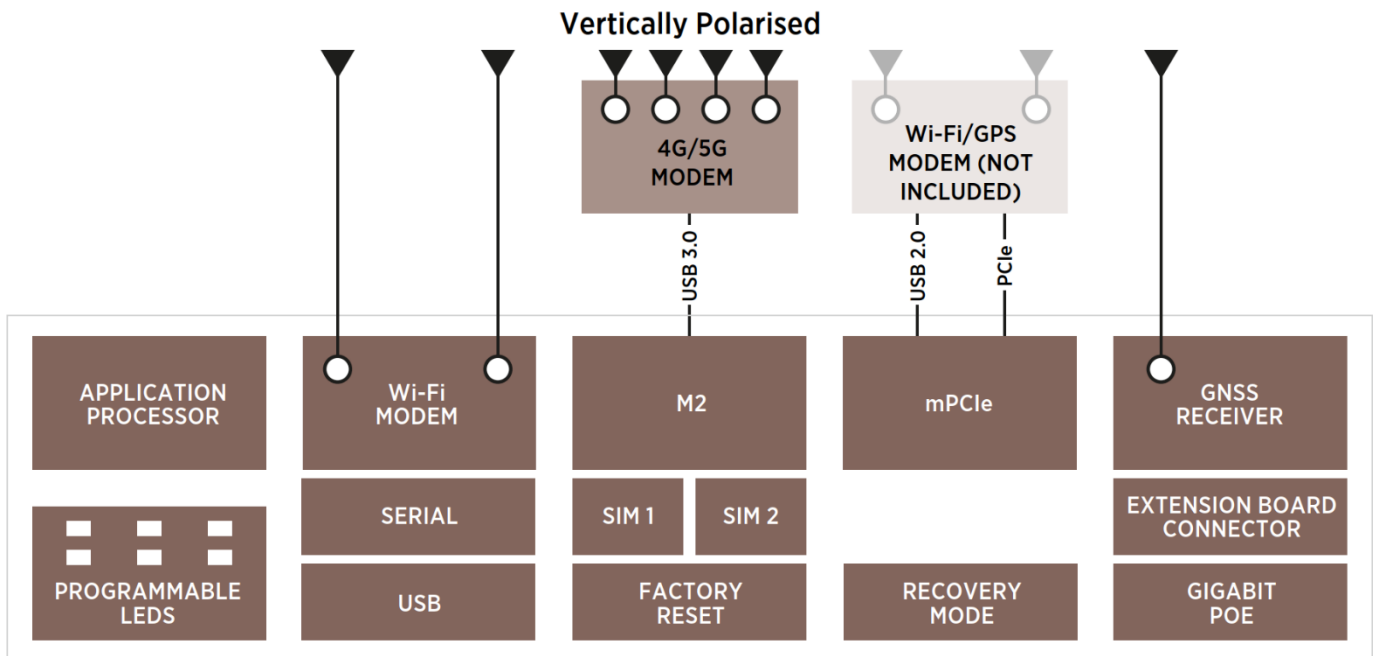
Vertically Polarised

4G/5G MODEM

Wi-Fi/GPS MODEM (NOT INCLUDED)

USB 3.0

USB 2.0

PCIe

APPLICATION PROCESSOR

Wi-Fi MODEM

M2

mPCIe

GNSS RECEIVER

SERIAL

SIM 1

SIM 2

EXTENSION BOARD CONNECTOR

PROGRAMMABLE LEDS

USB

FACTORY RESET

RECOVERY MODE

GIGABIT POE